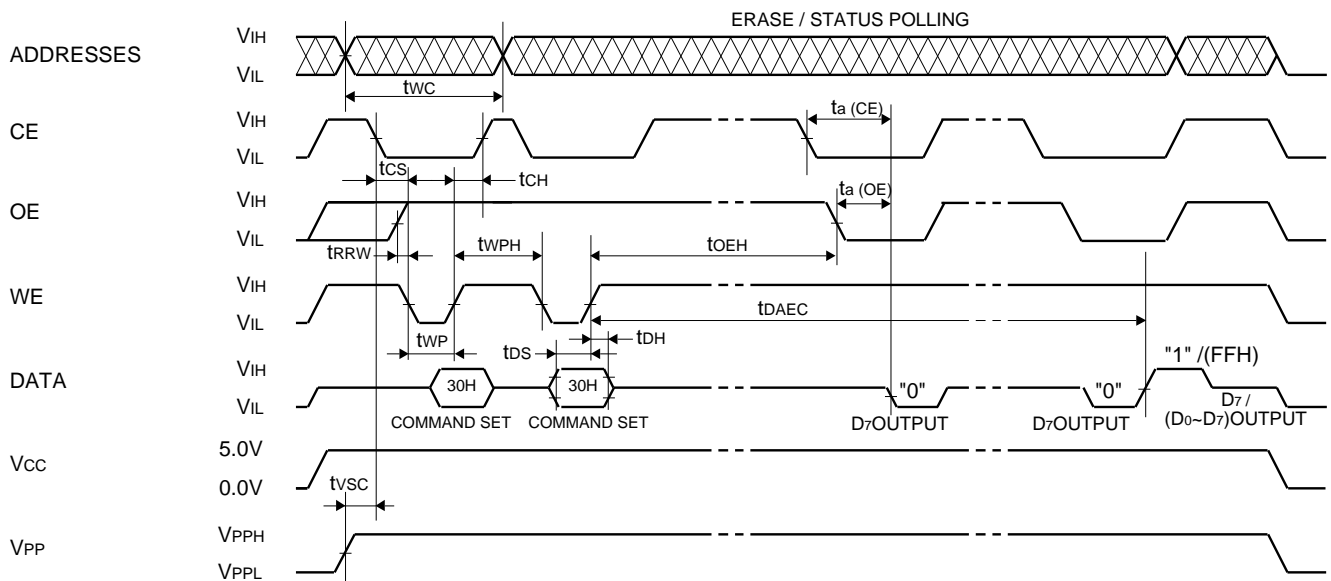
ERASE / STATUS POLLING

ADDRESSES
$V_{IH}$
$V_{IL}$

$t_{WC}$

CE
$V_{IH}$
$V_{IL}$

$t_{a\ (CE)}$

$t_{CS}$

$t_{CH}$

OE
$V_{IH}$
$V_{IL}$

$t_{a\ (OE)}$

$t_{RRW}$

$t_{WPH}$

$t_{OEH}$

WE
$V_{IH}$
$V_{IL}$

$t_{DAEC}$

$t_{WP}$

$t_{DS}$

$t_{DH}$

DATA
$V_{IH}$
$V_{IL}$

30H
COMMAND SET
30H
COMMAND SET

"0"
$D_7$OUTPUT
"0"
$D_7$OUTPUT
"1" /(FFH)
$D_7$ /
($D_0$~$D_7$)OUTPUT

$V_{CC}$
5.0V
0.0V

$t_{VSC}$

$V_{PP}$
$V_{PPH}$
$V_{PPL}$